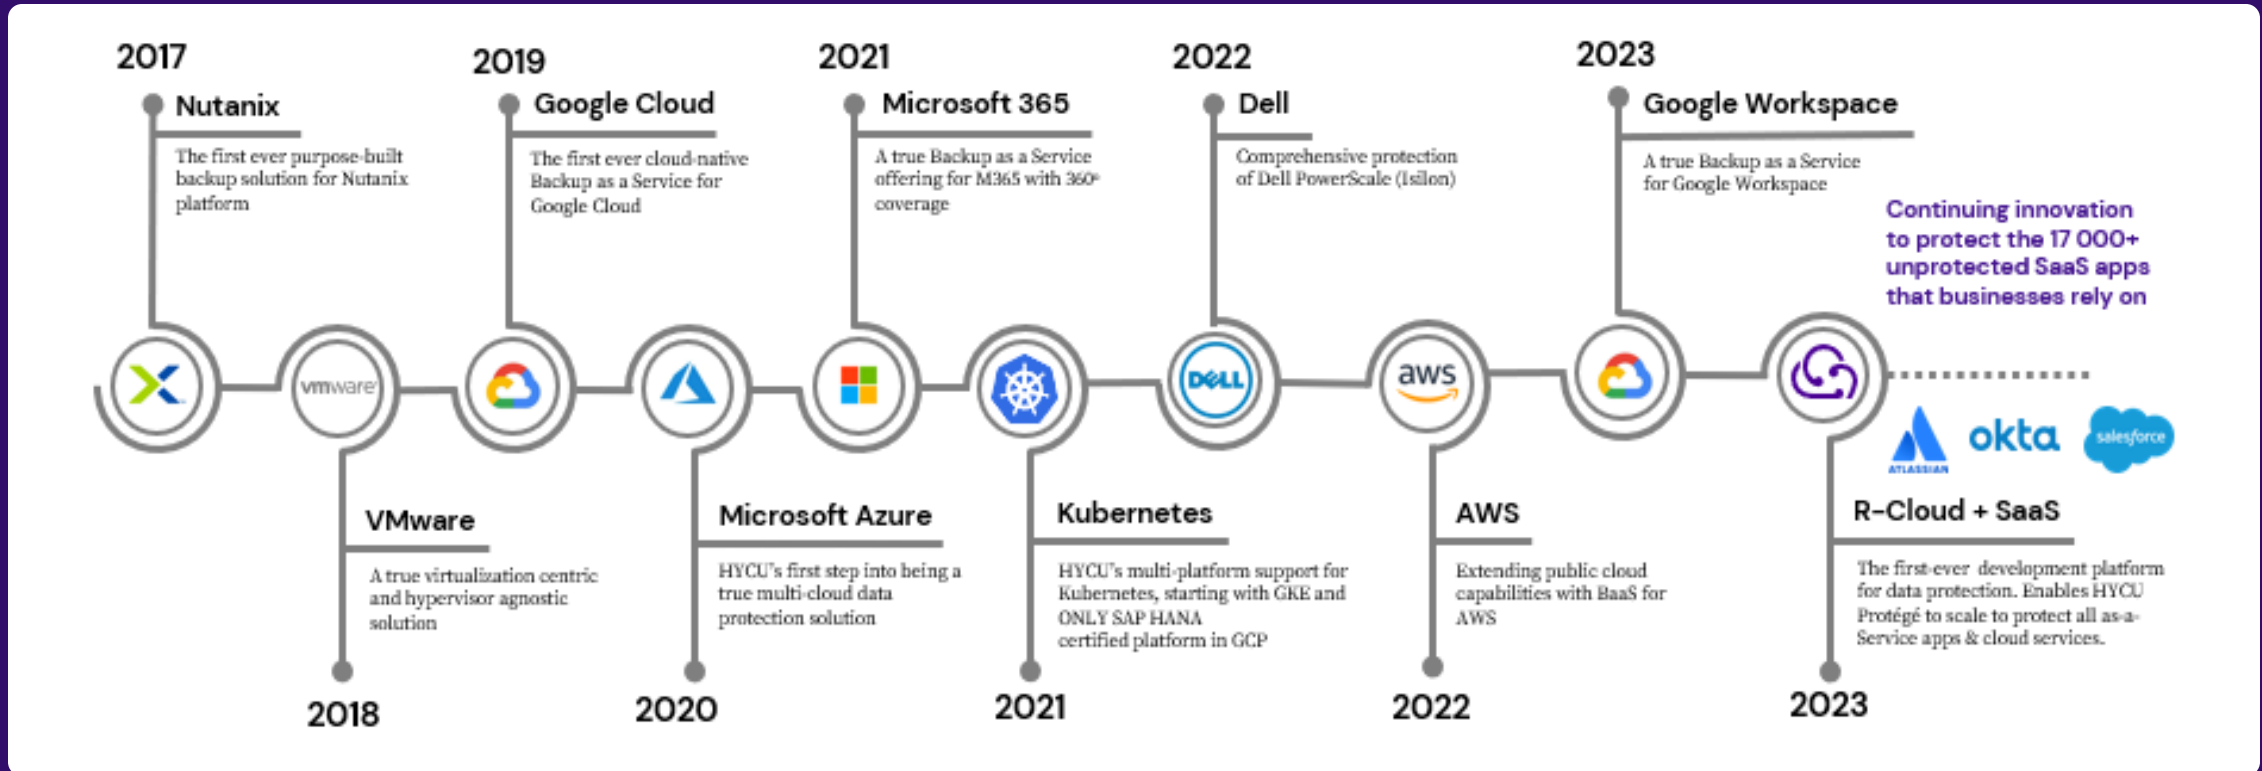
2017
Nutanix
The first ever purpose-built backup solution for Nutanix platform

2019
Google Cloud
The first ever cloud-native Backup as a Service for Google Cloud

2021
Microsoft 365
A true Backup as a Service offering for M365 with 360° coverage

2022
Dell
Comprehensive protection of Dell PowerScale (Isilon)

2023
Google Workspace
A true Backup as a Service for Google Workspace

Continuing innovation to protect the 17 000+ unprotected SaaS apps that businesses rely on

vmware

DELL

aws

ATLASSIAN okta salesforce

VMware
A true virtualization centric and hypervisor agnostic solution
2018

Microsoft Azure
HYCU's first step into being a true multi-cloud data protection solution
2020

Kubernetes
HYCU's multi-platform support for Kubernetes, starting with GKE and ONLY SAP HANA certified platform in GCP
2021

AWS
Extending public cloud capabilities with BaaS for AWS
2022

R-Cloud + SaaS
The first-ever development platform for data protection. Enables HYCU Protégé to scale to protect all as-a-Service apps & cloud services.
2023